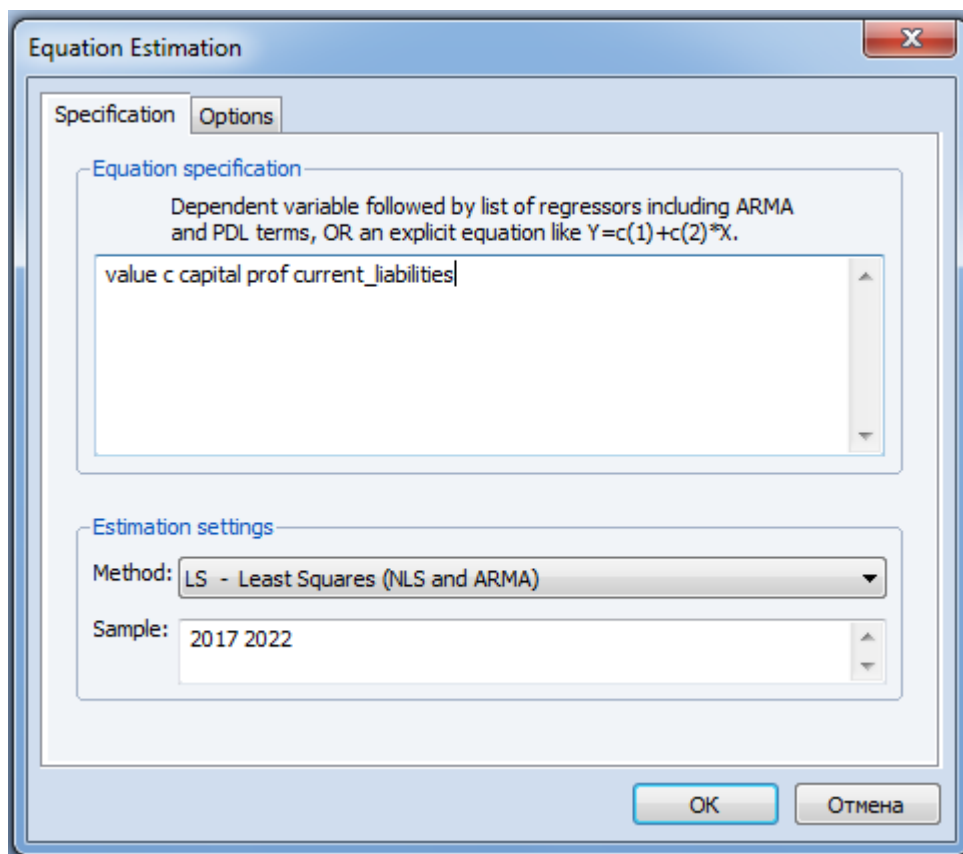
Equation Estimation

Specification Options

Equation specification

Dependent variable followed by list of regressors including ARMA and PDL terms, OR an explicit equation like Y=c(1)+c(2)*X.

value c capital prof current_liabilities

Estimation settings

Method: LS - Least Squares (NLS and ARMA)

Sample: 2017 2022

OK Отмена